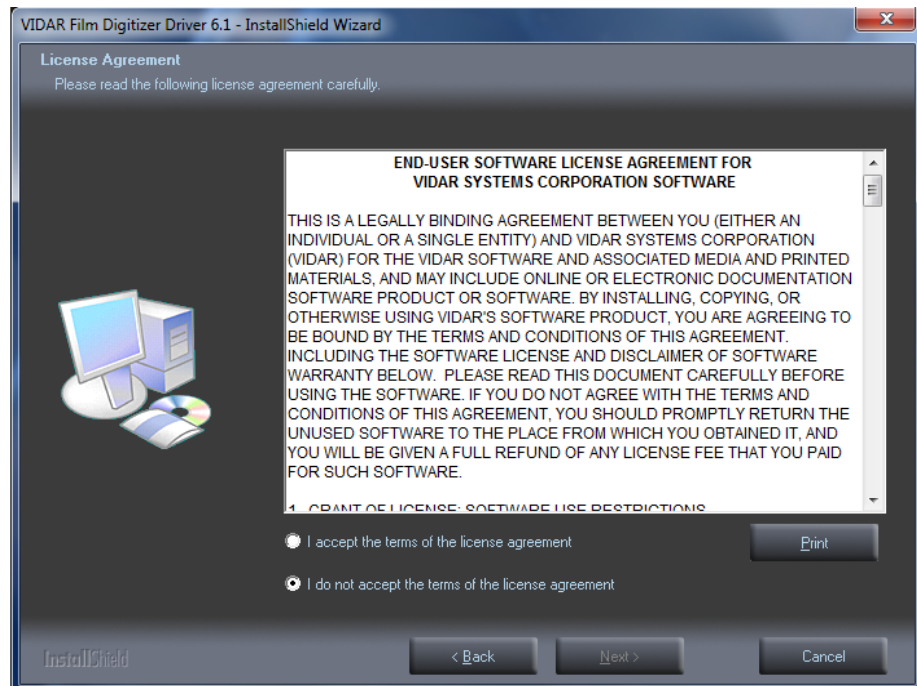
VIDAR Film Digitizer Driver 6.1 - InstallShield Wizard

License Agreement
Please read the following license agreement carefully.

END-USER SOFTWARE LICENSE AGREEMENT FOR VIDAR SYSTEMS CORPORATION SOFTWARE

THIS IS A LEGALLY BINDING AGREEMENT BETWEEN YOU (EITHER AN INDIVIDUAL OR A SINGLE ENTITY) AND VIDAR SYSTEMS CORPORATION (VIDAR) FOR THE VIDAR SOFTWARE AND ASSOCIATED MEDIA AND PRINTED MATERIALS, AND MAY INCLUDE ONLINE OR ELECTRONIC DOCUMENTATION SOFTWARE PRODUCT OR SOFTWARE. BY INSTALLING, COPYING, OR OTHERWISE USING VIDAR'S SOFTWARE PRODUCT, YOU ARE AGREEING TO BE BOUND BY THE TERMS AND CONDITIONS OF THIS AGREEMENT. INCLUDING THE SOFTWARE LICENSE AND DISCLAIMER OF SOFTWARE WARRANTY BELOW. PLEASE READ THIS DOCUMENT CAREFULLY BEFORE USING THE SOFTWARE. IF YOU DO NOT AGREE WITH THE TERMS AND CONDITIONS OF THIS AGREEMENT, YOU SHOULD PROMPTLY RETURN THE UNUSED SOFTWARE TO THE PLACE FROM WHICH YOU OBTAINED IT, AND YOU WILL BE GIVEN A FULL REFUND OF ANY LICENSE FEE THAT YOU PAID FOR SUCH SOFTWARE.

1. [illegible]

I accept the terms of the license agreement
I do not accept the terms of the license agreement
Print

InstallShield
< Back
Next >
Cancel